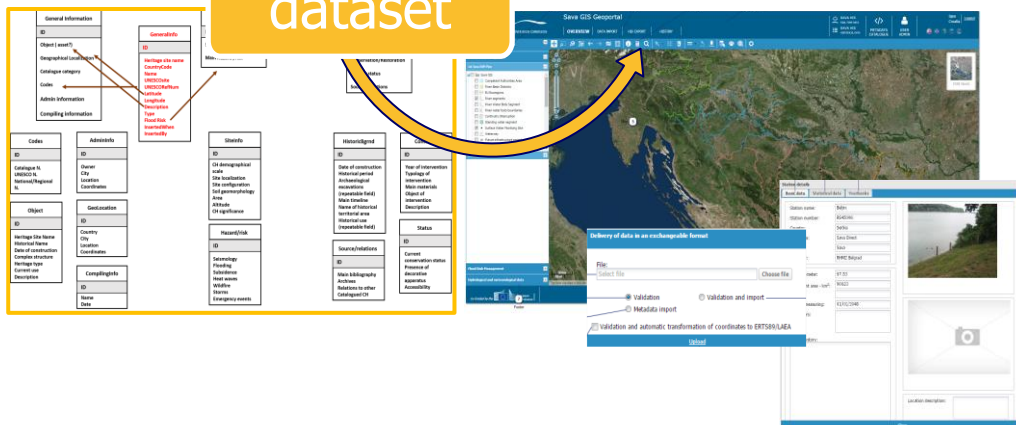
dataset

General information
ID
Object ( asset?)
Geographical Localization
Catalogue category
Codes
Admin Information
Compiling information

GeneralInfo
ID
Heritage site name
CountryCode
Name
UNESCOCode
UNESCORefNum
Latitude
Longitude
Description
Type
Flood Risk
InsertedWhen
InsertedBy

Codes
ID
Catalogue N.
UNESCO N.
National/Regional N.

AdminInfo
ID
Owner
City
Location
Coordinates

Object
ID
Heritage Site Name
Historical Name
Date of construction
Complex structure
Heritage type
Current use
Description

GeoLocation
ID
Country
City
Location:
Coordinates

CompilingInfo
ID
Name
Date

SiteInfo
ID
CH demographical scale
Site localization
Site configuration
Soil geomorphology
Area
Altitude
CH significance

Hazard/risk
ID
Seismology
Flooding
Subsidence
Heat waves
Wildfire
Storms
Emergency events

HistoricBgnd
ID
Date of construction
Historical period
Archaeological excavations (repeatable field)
Main timeline
Name of historical territorial area
Historical use (repeatable field)

Source/relations
ID
Main bibliography
Archives
Relations to other Catalogued CH

ID
Year of intervention
Typology of intervention
Main materials
Object of intervention
Description

Status
ID
Current conservation status
Presence of decorative apparatus
Accessibility

Sava GIS Geoportal
OVERVIEW
DATA IMPORT
GIS EXPORT
HISTORY

Delivery of data in an exchangeable format
File:
Select file
Choose file
Validation
Validation and import
Metadata import
Validation and automatic transformation of coordinates to ETRS89/LAEA
Upload

Station details
Basic data
Historical data
Thumbnails
Station name:
Beli
Station number:
Country:
Serbia
Sava Direct
Sava
RHMZ Belgrade
Location description: